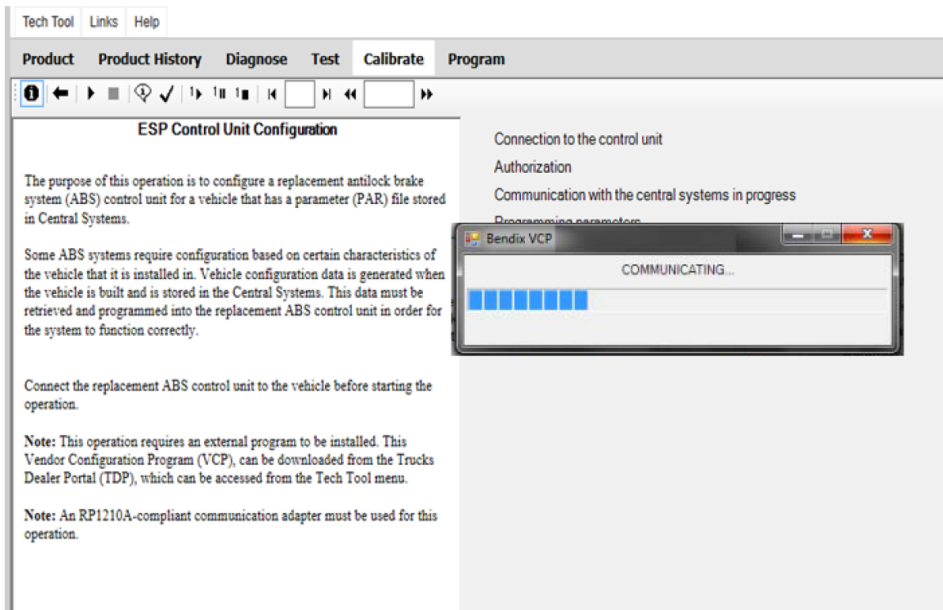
Tech Tool Links Help

Product Product History Diagnose Test Calibrate Program

ESP Control Unit Configuration

The purpose of this operation is to configure a replacement antilock brake system (ABS) control unit for a vehicle that has a parameter (PAR) file stored in Central Systems.

Some ABS systems require configuration based on certain characteristics of the vehicle that it is installed in. Vehicle configuration data is generated when the vehicle is built and is stored in the Central Systems. This data must be retrieved and programmed into the replacement ABS control unit in order for the system to function correctly.

Connect the replacement ABS control unit to the vehicle before starting the operation.

**Note:** This operation requires an external program to be installed. This Vendor Configuration Program (VCP), can be downloaded from the Trucks Dealer Portal (TDP), which can be accessed from the Tech Tool menu.

**Note:** An RP1210A-compliant communication adapter must be used for this operation.

Connection to the control unit

Authorization

Communication with the central systems in progress

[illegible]

Bendix VCP

COMMUNICATING...